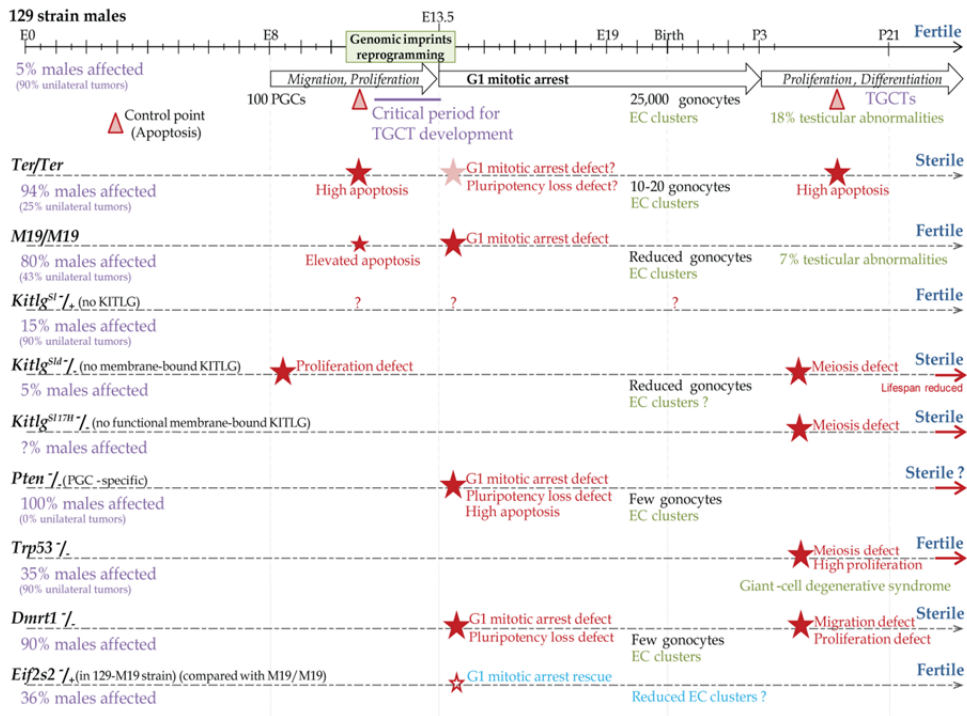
129 strain males

E0 E8 E13.5 E19 Birth P3 P21 Fertile

Genomic imprints reprogramming

5% males affected
(90% unilateral tumors)

Migration, Proliferation

G1 mitotic arrest

Proliferation , Differentiation

100 PGCs

25,000 gonocytes

TGCTs

Control point (Apoptosis)

Critical period for TGCT development

EC clusters

18% testicular abnormalities

Ter/Ter Sterile
94% males affected
(25% unilateral tumors)
High apoptosis
G1 mitotic arrest defect?
Pluripotency loss defect?
10-20 gonocytes
EC clusters
High apoptosis

M19/M19 Fertile
80% males affected
(43% unilateral tumors)
Elevated apoptosis
G1 mitotic arrest defect
Reduced gonocytes
EC clusters
7% testicular abnormalities

$Kitlg^{Sl}$ -/+ (no KITLG) Fertile
15% males affected
(90% unilateral tumors)
? ? ?

$Kitlg^{Sld}$ -/- (no membrane-bound KITLG) Sterile
5% males affected
Proliferation defect
Reduced gonocytes
EC clusters ?
Meiosis defect
Lifespan reduced

$Kitlg^{Sl17H}$ -/- (no functional membrane-bound KITLG) Sterile
?% males affected
Meiosis defect

Pten -/- (PGC -specific) Sterile ?
100% males affected
(0% unilateral tumors)
G1 mitotic arrest defect
Pluripotency loss defect
High apoptosis
Few gonocytes
EC clusters

Trp53 -/- Fertile
35% males affected
(90% unilateral tumors)
Meiosis defect
High proliferation
Giant-cell degenerative syndrome

Dmrt1 -/- Sterile
90% males affected
G1 mitotic arrest defect
Pluripotency loss defect
Few gonocytes
EC clusters
Migration defect
Proliferation defect

Eif2s2 -/+ (in 129-M19 strain) (compared with M19/M19) Fertile
36% males affected
G1 mitotic arrest rescue
Reduced EC clusters ?